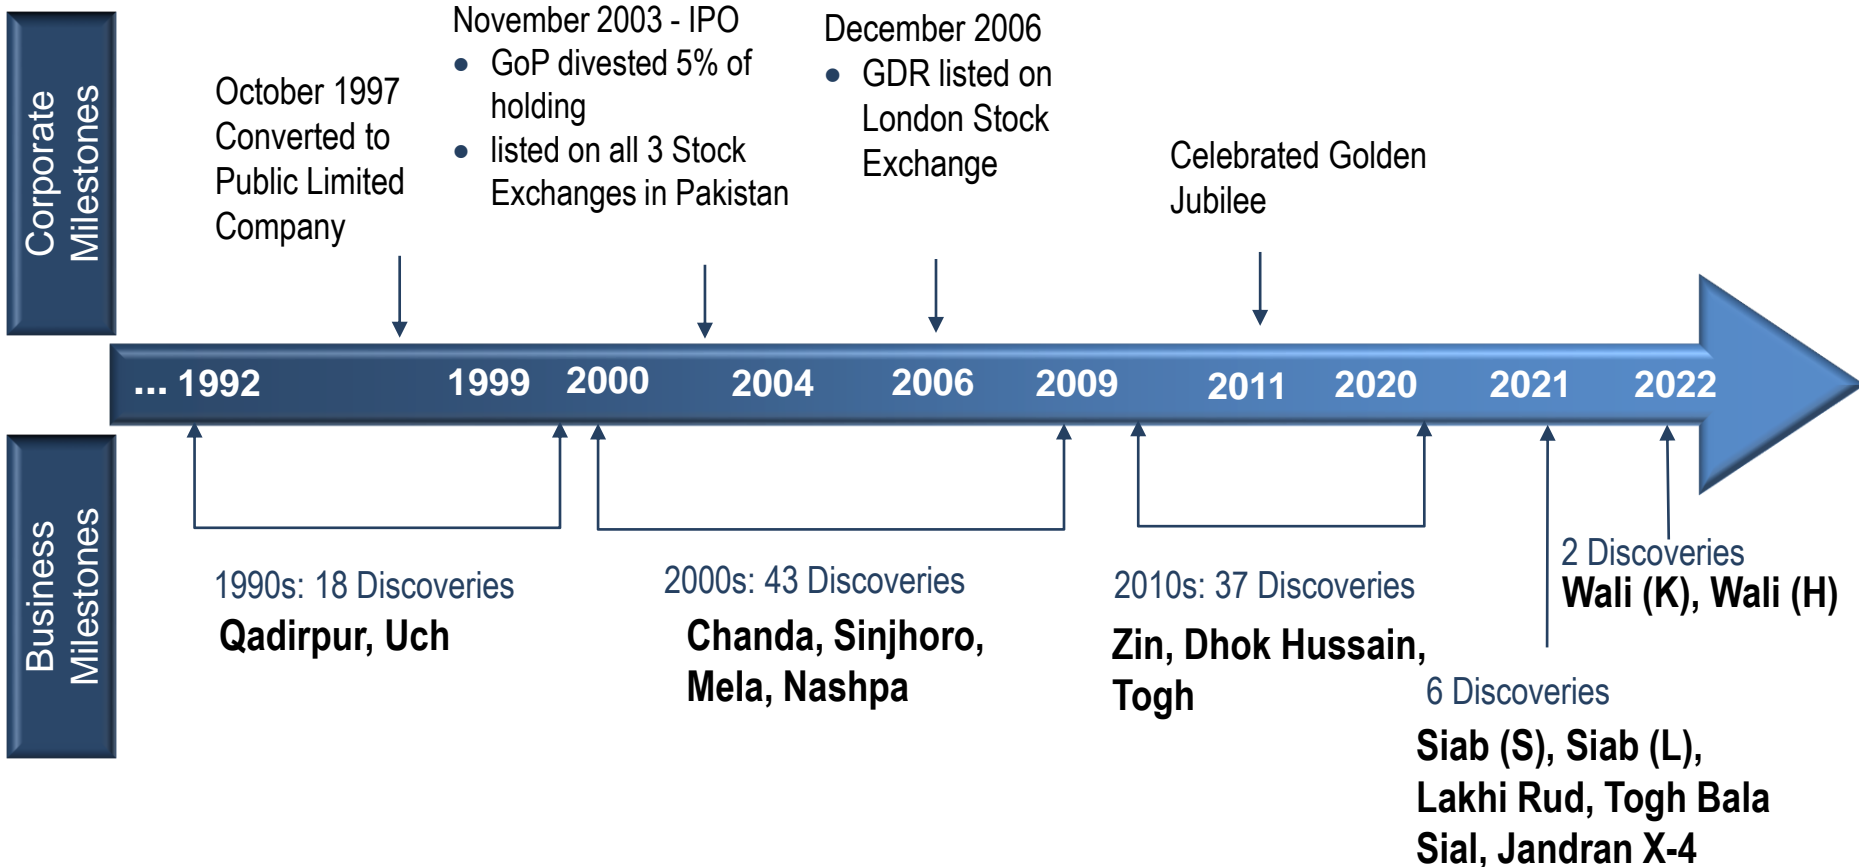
Corporate Milestones

October 1997
Converted to Public Limited Company

November 2003 - IPO
- GoP divested 5% of holding
- listed on all 3 Stock Exchanges in Pakistan

December 2006
- GDR listed on London Stock Exchange

Celebrated Golden Jubilee

... 1992 1999 2000 2004 2006 2009 2011 2020 2021 2022

Business Milestones

1990s: 18 Discoveries
Qadirpur, Uch

2000s: 43 Discoveries
Chanda, Sinjhoro, Mela, Nashpa

2010s: 37 Discoveries
Zin, Dhok Hussain, Togh

2 Discoveries
Wali (K), Wali (H)

6 Discoveries
Siab (S), Siab (L), Lakhi Rud, Togh Bala
Sial, Jandran X-4